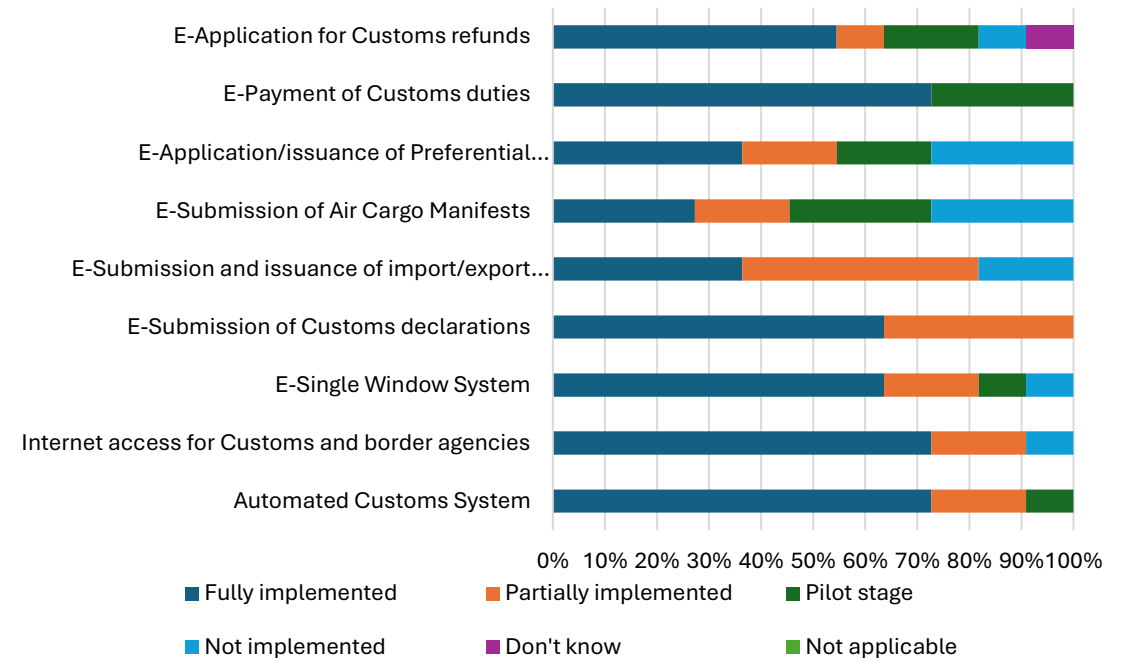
E-Application for Customs refunds
E-Payment of Customs duties
E-Application/issuance of Preferential...
E-Submission of Air Cargo Manifests
E-Submission and issuance of import/export...
E-Submission of Customs declarations
E-Single Window System
Internet access for Customs and border agencies
Automated Customs System

0% 10% 20% 30% 40% 50% 60% 70% 80% 90% 100%

Fully implemented
Partially implemented
Pilot stage
Not implemented
Don't know
Not applicable